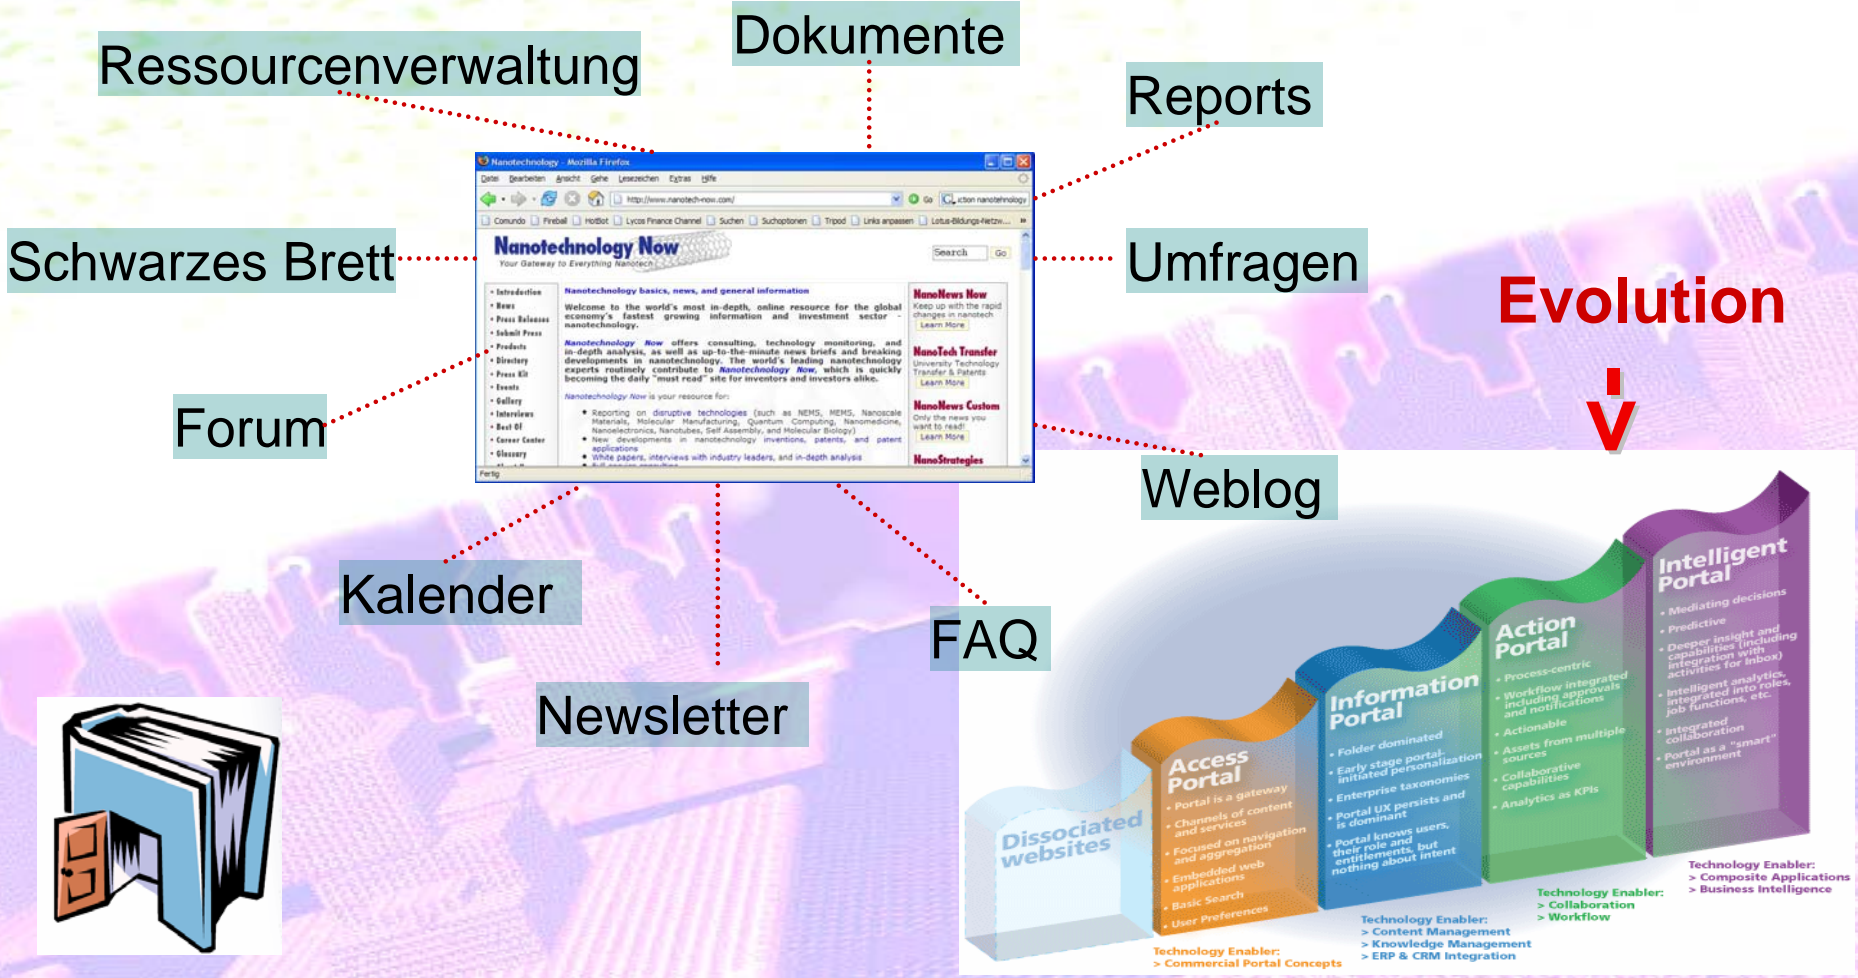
Ressourcenverwaltung

Dokumente

Reports

Schwarzes Brett

Umfragen

Forum

Weblog

Kalender

FAQ

Newsletter

Evolution

Nanotechnology - Mozilla Firefox

Datei Bearbeiten Ansicht Gehe Lesezeichen Extras Hilfe

http://www.nanotech-now.com/

Nanotechnology Now
Your Gateway to Everything Nanotech

Search Go

Nanotechnology basics, news, and general information

Welcome to the world's most in-depth, online resource for the global economy's fastest growing information and investment sector - nanotechnology.

Nanotechnology Now offers consulting, technology monitoring, and in-depth analysis, as well as up-to-the-minute news briefs and breaking developments in nanotechnology. The world's leading nanotechnology experts routinely contribute to Nanotechnology Now, which is quickly becoming the daily "must read" site for inventors and investors alike.

Nanotechnology Now is your resource for:

• Reporting on disruptive technologies (such as NEMS, MEMS, Nanoscale Materials, Molecular Manufacturing, Quantum Computing, Nanomedicine, Nanoelectronics, Nanotubes, Self Assembly, and Molecular Biology)
• New developments in nanotechnology inventions, patents, and patent applications
• White papers, interviews with industry leaders, and in-depth analysis

• Introduction • News • Press Releases • Submit Press • Products • Directory • Press Kit • Events • Gallery • Interviews • Best Of • Career Center • Glossary

NanoNews Now
Keep up with the rapid changes in nanotech
Learn More

NanoTech Transfer
University Technology Transfer & Patents
Learn More

NanoNews Custom
Only the news you want to read!
Learn More

NanoStrategies

Fertig

Dissociated websites

Access Portal
• Portal is a gateway
• Channels of content and services
• Focused on navigation and aggregation
• Embedded web applications
• Basic Search
• User Preferences

Information Portal
• Folder dominated
• Early stage portal-initiated personalization
• Enterprise taxonomies
• Portal UX persists and is dominant
• Portal knows users, their role and entitlements, but nothing about intent

Action Portal
• Process-centric
• Workflow integrated including approvals and notifications
• Actionable
• Assets from multiple sources
• Collaborative capabilities
• Analytics as KPIs

Intelligent Portal
• Mediating decisions
• Predictive
• Deeper insight and capabilities (including integration with activities for Inbox)
• Intelligent analytics, integrated into roles, job functions, etc.
• Integrated collaboration
• Portal as a "smart" environment

Technology Enabler:
> Commercial Portal Concepts

Technology Enabler:
> Content Management
> Knowledge Management
> ERP & CRM Integration

Technology Enabler:
> Collaboration
> Workflow

Technology Enabler:
> Composite Applications
> Business Intelligence